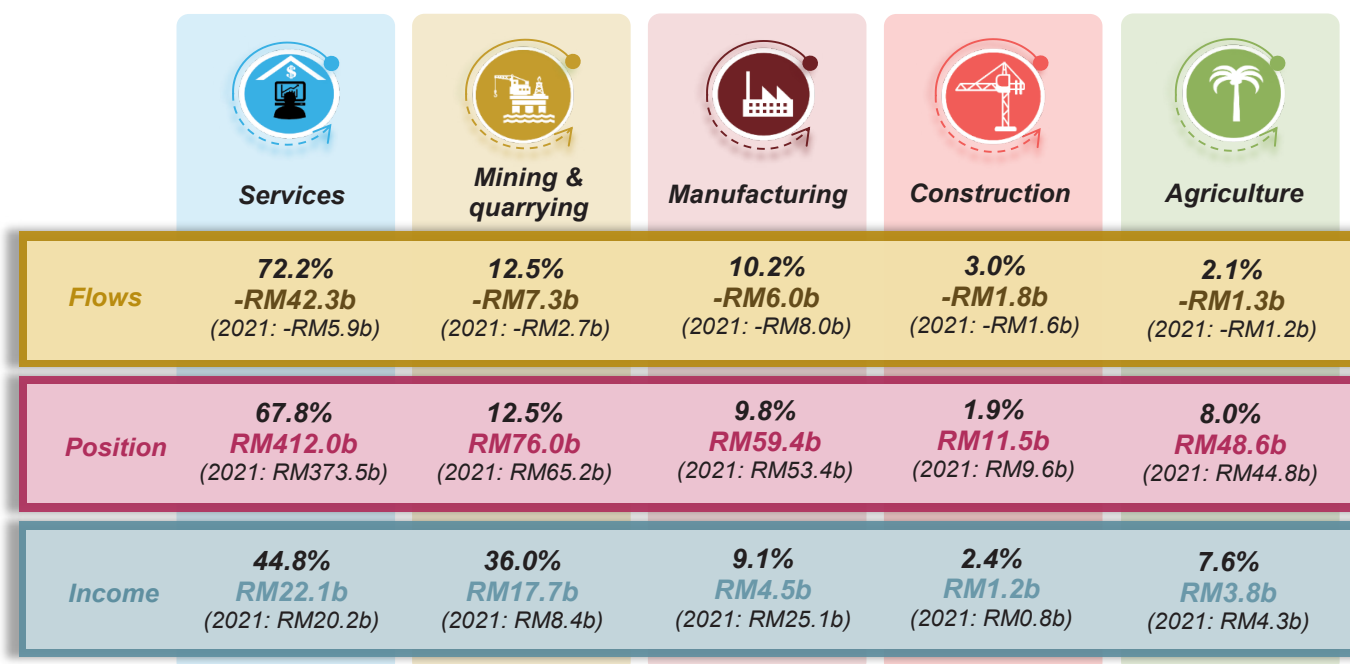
| | Services | Mining & quarrying | Manufacturing | Construction | Agriculture |
|---|---|---|---|---|---|
| Flows | 72.2% -RM42.3b (2021: -RM5.9b) | 12.5% -RM7.3b (2021: -RM2.7b) | 10.2% -RM6.0b (2021: -RM8.0b) | 3.0% -RM1.8b (2021: -RM1.6b) | 2.1% -RM1.3b (2021: -RM1.2b) |
| Position | 67.8% RM412.0b (2021: RM373.5b) | 12.5% RM76.0b (2021: RM65.2b) | 9.8% RM59.4b (2021: RM53.4b) | 1.9% RM11.5b (2021: RM9.6b) | 8.0% RM48.6b (2021: RM44.8b) |
| Income | 44.8% RM22.1b (2021: RM20.2b) | 36.0% RM17.7b (2021: RM8.4b) | 9.1% RM4.5b (2021: RM25.1b) | 2.4% RM1.2b (2021: RM0.8b) | 7.6% RM3.8b (2021: RM4.3b) |